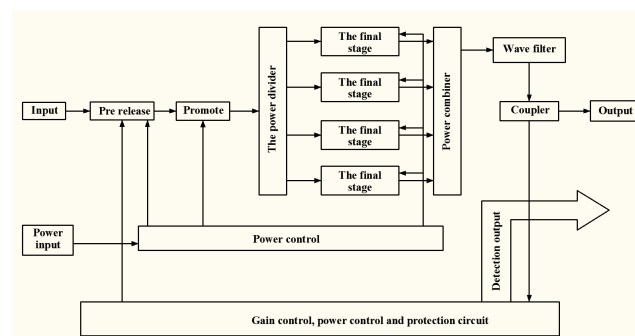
Input

Pre release

Promote

The power divider

The final stage

The final stage

The final stage

The final stage

Power combiner

Wave filter

Coupler

Output

Power input

Power control

Detection output

Gain control, power control and protection circuit